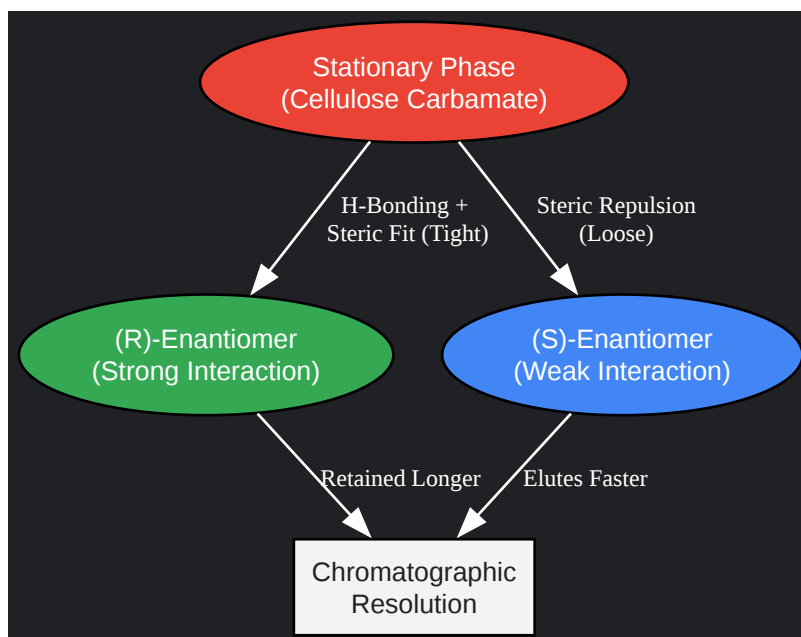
Stationary Phase
(Cellulose Carbamate)

H-Bonding +
Steric Fit (Tight)

Steric Repulsion
(Loose)

(R)-Enantiomer
(Strong Interaction)

(S)-Enantiomer
(Weak Interaction)

Retained Longer

Elutes Faster

Chromatographic
Resolution